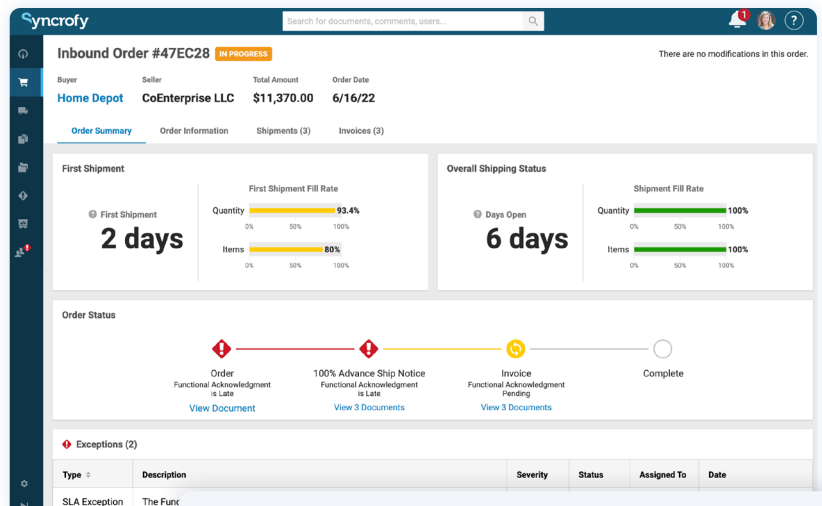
Syncrofy

Search for documents, comments, users...

1

?

Inbound Order #47EC28 IN PROGRESS

There are no modifications in this order.

Buyer
Home Depot

Seller
CoEnterprise LLC

Total Amount
$11,370.00

Order Date
6/16/22

Order Summary | Order Information | Shipments (3) | Invoices (3)

First Shipment

First Shipment
2 days

First Shipment Fill Rate

Quantity 93.4%
0% 50% 100%

Items 80%
0% 50% 100%

Overall Shipping Status

Days Open
6 days

Shipment Fill Rate

Quantity 100%
0% 50% 100%

Items 100%
0% 50% 100%

Order Status

Order
Functional Acknowledgment is Late
View Document

100% Advance Ship Notice
Functional Acknowledgment is Late
View 3 Documents

Invoice
Functional Acknowledgment Pending
View 3 Documents

Complete

Exceptions (2)

| Type | Description | Severity | Status | Assigned To | Date |
|---|---|---|---|---|---|
| SLA Exception | The Func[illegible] | | | | |